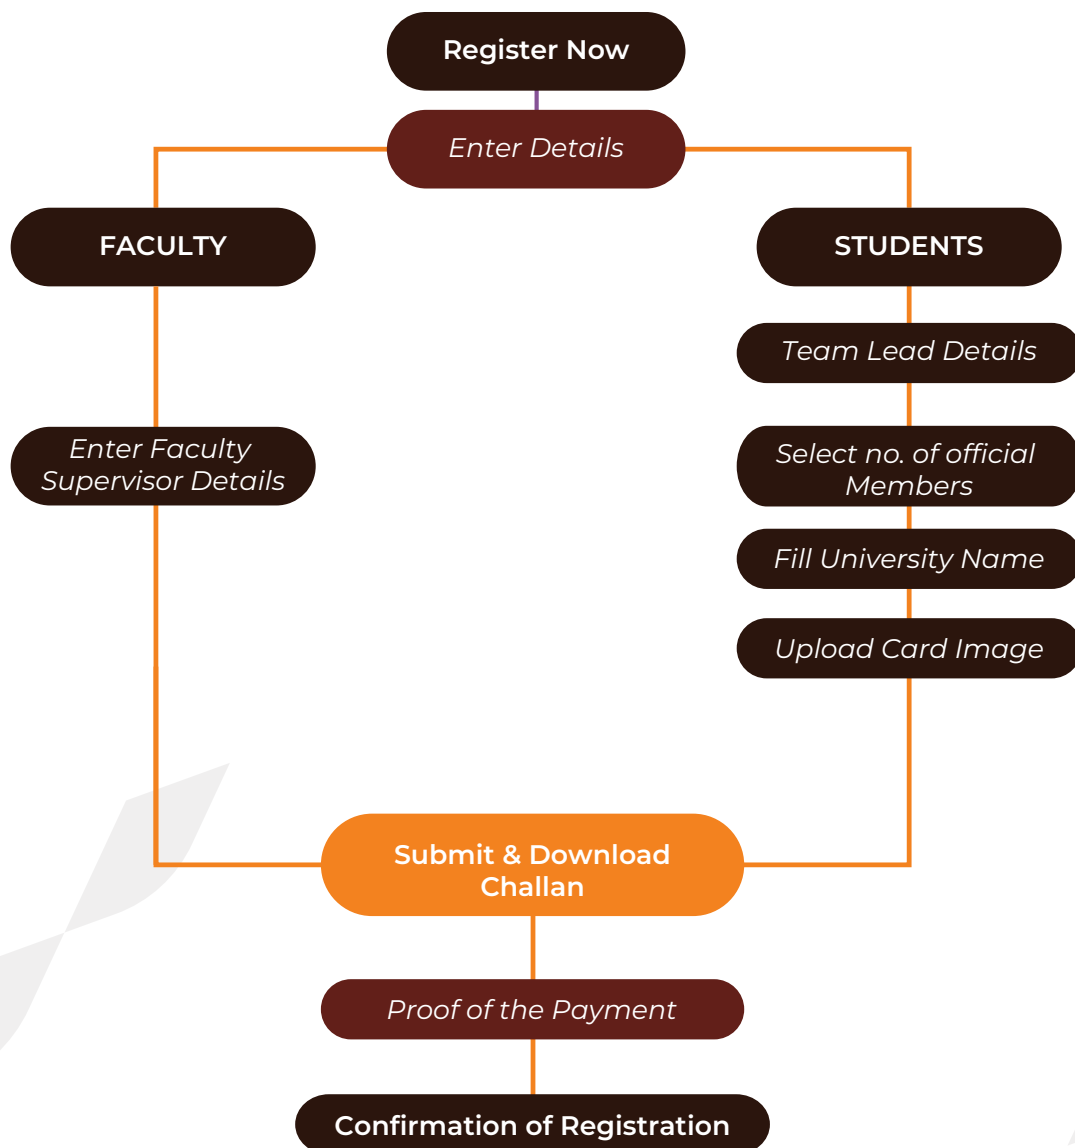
Register Now

Enter Details

FACULTY

Enter Faculty Supervisor Details

STUDENTS

Team Lead Details

Select no. of official Members

Fill University Name

Upload Card Image

Submit & Download Challan

Proof of the Payment

Confirmation of Registration